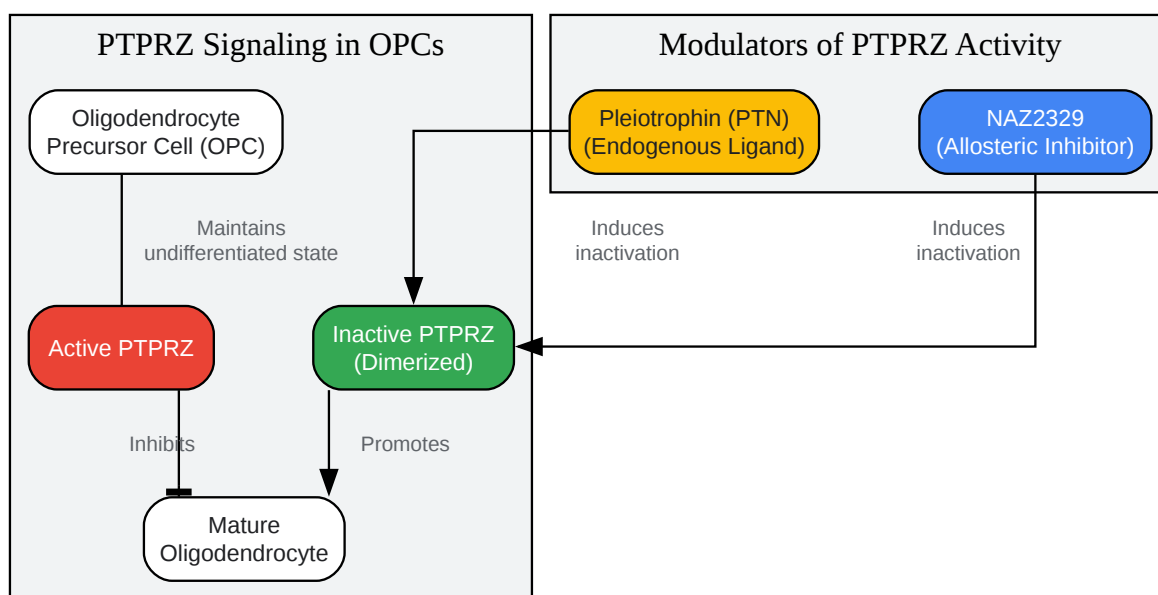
PTPRZ Signaling in OPCs

Oligodendrocyte Precursor Cell (OPC)

Maintains undifferentiated state

Active PTPRZ

Inactive PTPRZ (Dimerized)

Inhibits

Promotes

Mature Oligodendrocyte

Modulators of PTPRZ Activity

Pleiotrophin (PTN) (Endogenous Ligand)

NAZ2329 (Allosteric Inhibitor)

Induces inactivation

Induces inactivation